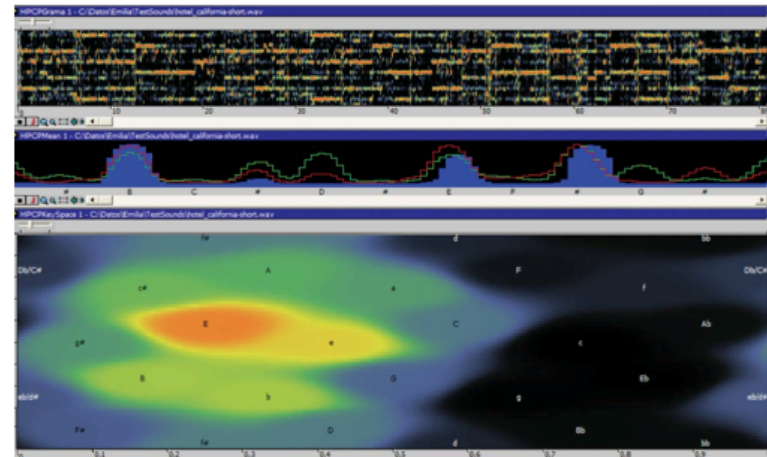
HPCPGrama 1 - C:\Datos\Emilia\TestSounds\hotel_california-short.wav

10
20
30
40
50
60
70

HPCPMean 1 - C:\Datos\Emilia\TestSounds\hotel_california-short.wav

#
B
C
#
D
#
E
F
#
G
#

HPCPKeySpace 1 - C:\Datos\Emilia\TestSounds\hotel_california-short.wav

f#
d
bb
Db/C#
A
F
Db/C#
c#
a
f
E
C
Ab
g#
e
c
B
G
Eb
eb/d#
b
g
eb/d#
F#
D
Bb
f#
d
bb

0.1
0.2
0.3
0.4
0.5
0.6
0.7
0.8
0.9